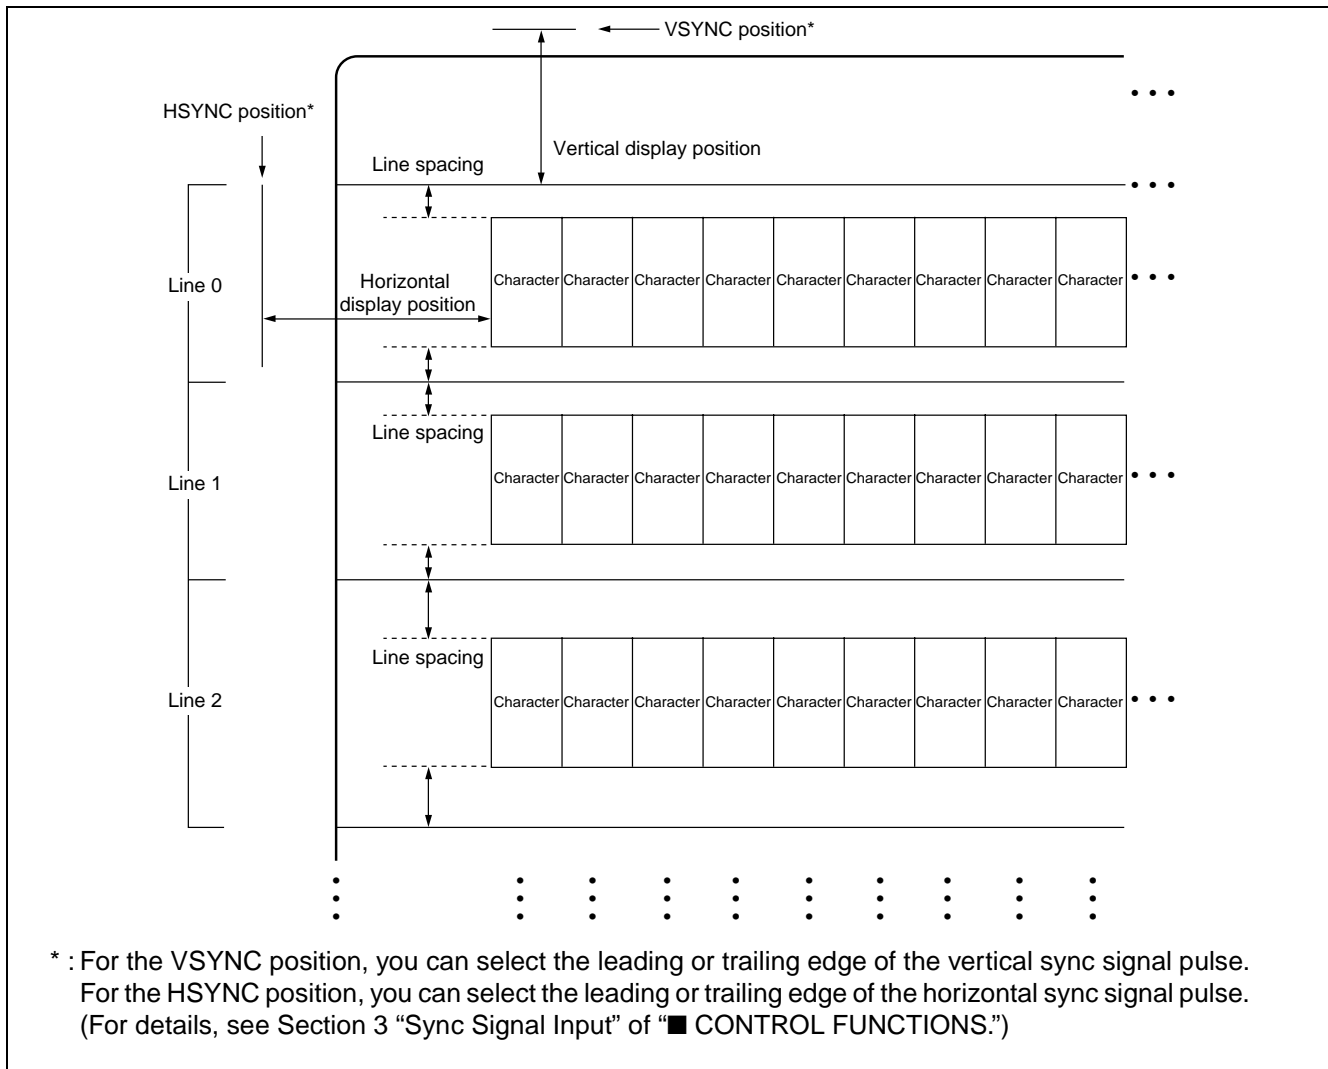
VSYNC position*

HSYNC position*

Vertical display position

Line spacing

Line 0

Horizontal display position

Character Character Character Character Character Character Character Character Character

Line spacing

Line 1

Character Character Character Character Character Character Character Character Character

Line spacing

Line 2

Character Character Character Character Character Character Character Character Character

* : For the VSYNC position, you can select the leading or trailing edge of the vertical sync signal pulse. For the HSYNC position, you can select the leading or trailing edge of the horizontal sync signal pulse. (For details, see Section 3 "Sync Signal Input" of "■ CONTROL FUNCTIONS.")